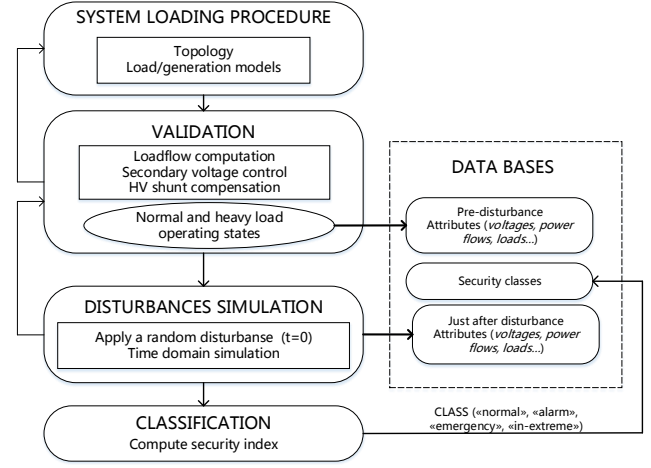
SYSTEM LOADING PROCEDURE

Topology
Load/generation models

VALIDATION

Loadflow computation
Secondary voltage control
HV shunt compensation

Normal and heavy load operating states

DATA BASES

Pre-disturbance
Attributes (*voltages, power flows, loads*...)

Security classes

DISTURBANCES SIMULATION

Apply a random disturbanse (t=0)
Time domain simulation

Just after disturbance
Attributes (*voltages, power flows, loads*...)

CLASSIFICATION
Compute security index

CLASS («normal», «alarm», «emergency», «in-extreme»)